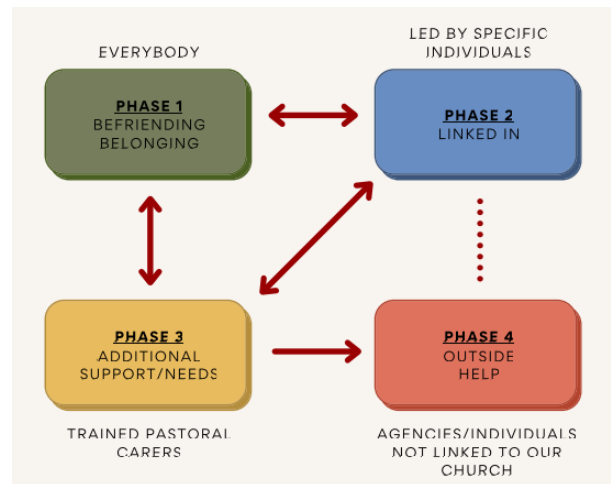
EVERYBODY

PHASE 1
BEFRIENDING
BELONGING

LED BY SPECIFIC INDIVIDUALS

PHASE 2
LINKED IN

PHASE 3
ADDITIONAL SUPPORT/NEEDS

TRAINED PASTORAL CARERS

PHASE 4
OUTSIDE HELP

AGENCIES/INDIVIDUALS NOT LINKED TO OUR CHURCH